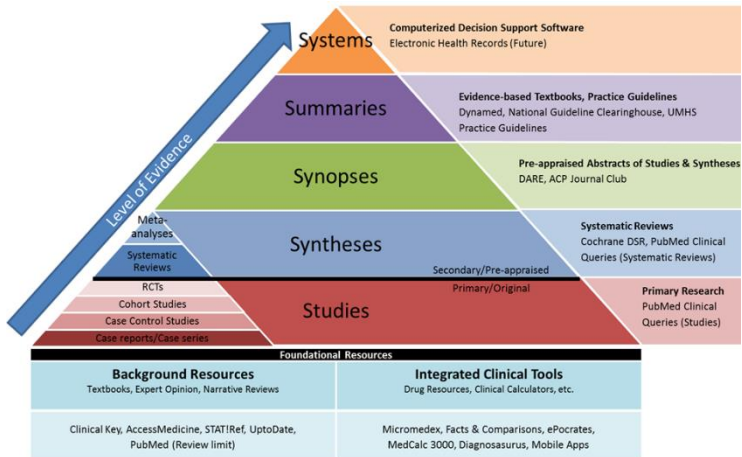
Level of Evidence

Systems

Computerized Decision Support Software
Electronic Health Records (Future)

Summaries

Evidence-based Textbooks, Practice Guidelines
Dynamed, National Guideline Clearinghouse, UMHS Practice Guidelines

Synopses

Pre-appraised Abstracts of Studies & Syntheses
DARE, ACP Journal Club

Meta-analyses

Systematic Reviews

Syntheses

Systematic Reviews
Cochrane DSR, PubMed Clinical Queries (Systematic Reviews)

Secondary/Pre-appraised

Primary/Original

RCTs

Cohort Studies

Case Control Studies

Case reports/Case series

Studies

Primary Research
PubMed Clinical Queries (Studies)

Foundational Resources

| Background Resources<br>Textbooks, Expert Opinion, Narrative Reviews | Integrated Clinical Tools<br>Drug Resources, Clinical Calculators, etc. |
|---|---|
| Clinical Key, AccessMedicine, STAT!Ref, UptoDate, PubMed (Review limit) | Micromedex, Facts & Comparisons, ePocrates, MedCalc 3000, Diagnosasurus, Mobile Apps |